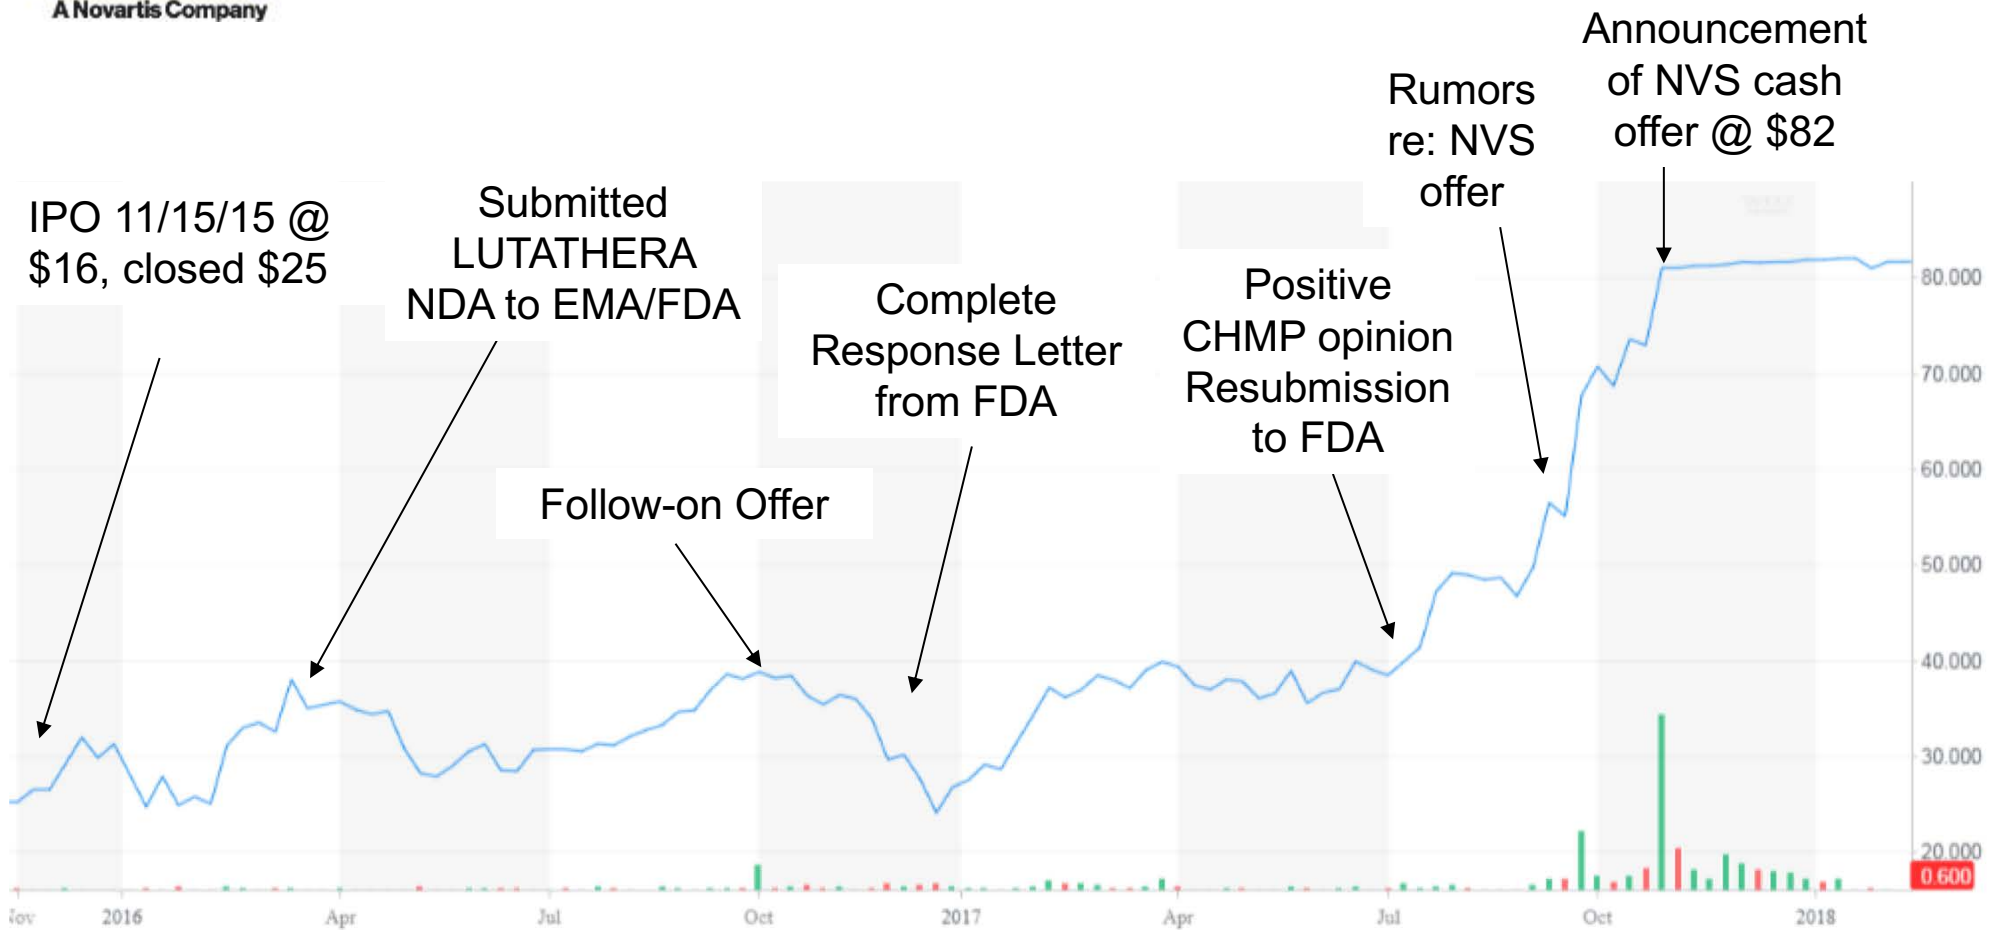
A Novartis Company

Announcement of NVS cash offer @ $82

Rumors re: NVS offer

IPO 11/15/15 @ $16, closed $25

Submitted LUTATHERA NDA to EMA/FDA

Complete Response Letter from FDA

Positive CHMP opinion Resubmission to FDA

Follow-on Offer

80.000
70.000
60.000
50.000
40.000
30.000
20.000
0.600

Nov 2016 Apr Jul Oct 2017 Apr Jul Oct 2018